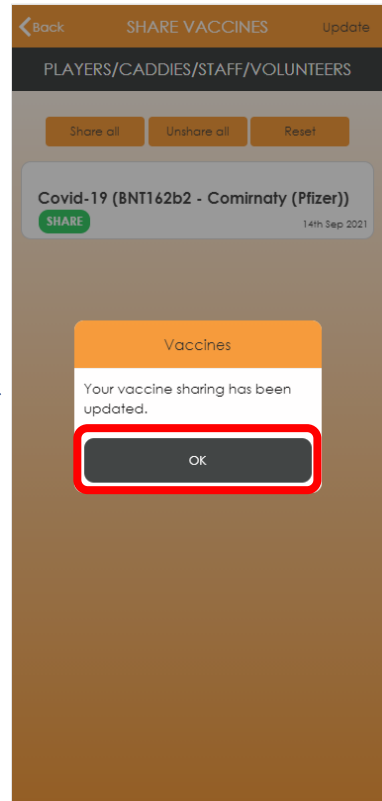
Back
SHARE VACCINES
Update

PLAYERS/CADDIES/STAFF/VOLUNTEERS

Share all
Unshare all
Reset

Covid-19 (BNT162b2 - Comirnaty (Pfizer))
SHARE
14th Sep 2021

Vaccines

Your vaccine sharing has been updated.

OK